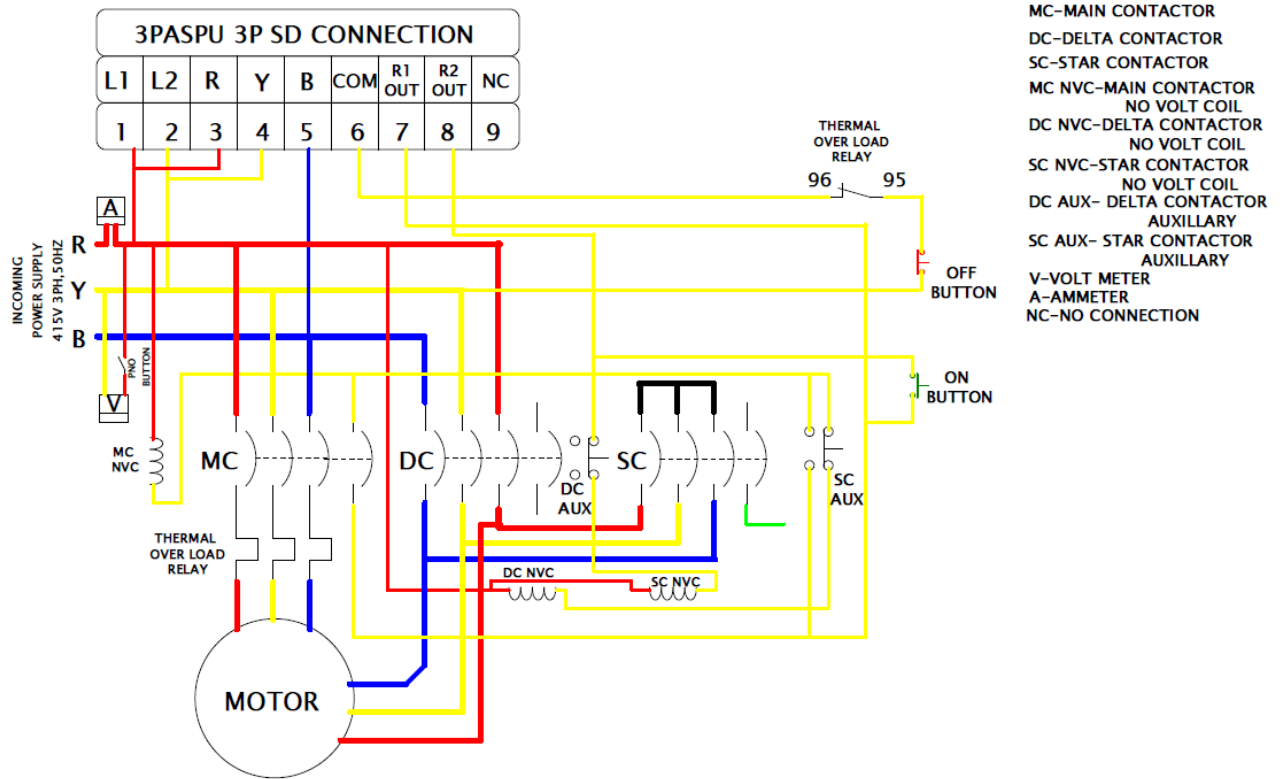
3PASPU 3P SD CONNECTION

| L1 | L2 | R | Y | B | COM | R1 OUT | R2 OUT | NC |
|---|---|---|---|---|---|---|---|---|
| 1 | 2 | 3 | 4 | 5 | 6 | 7 | 8 | 9 |

MC-MAIN CONTACTOR
DC-DELTA CONTACTOR
SC-STAR CONTACTOR
MC NVC-MAIN CONTACTOR NO VOLT COIL
DC NVC-DELTA CONTACTOR NO VOLT COIL
SC NVC-STAR CONTACTOR NO VOLT COIL
DC AUX- DELTA CONTACTOR AUXILLARY
SC AUX- STAR CONTACTOR AUXILLARY
V-VOLT METER
A-AMMETER
NC-NO CONNECTION

THERMAL OVER LOAD RELAY
96 95

A
R
Y
B
INCOMING POWER SUPPLY 415V 3PH,50HZ
V
PNO BUTTON

OFF BUTTON
ON BUTTON

MC NVC
MC
DC
DC AUX
SC
SC AUX

THERMAL OVER LOAD RELAY

DC NVC
SC NVC

MOTOR